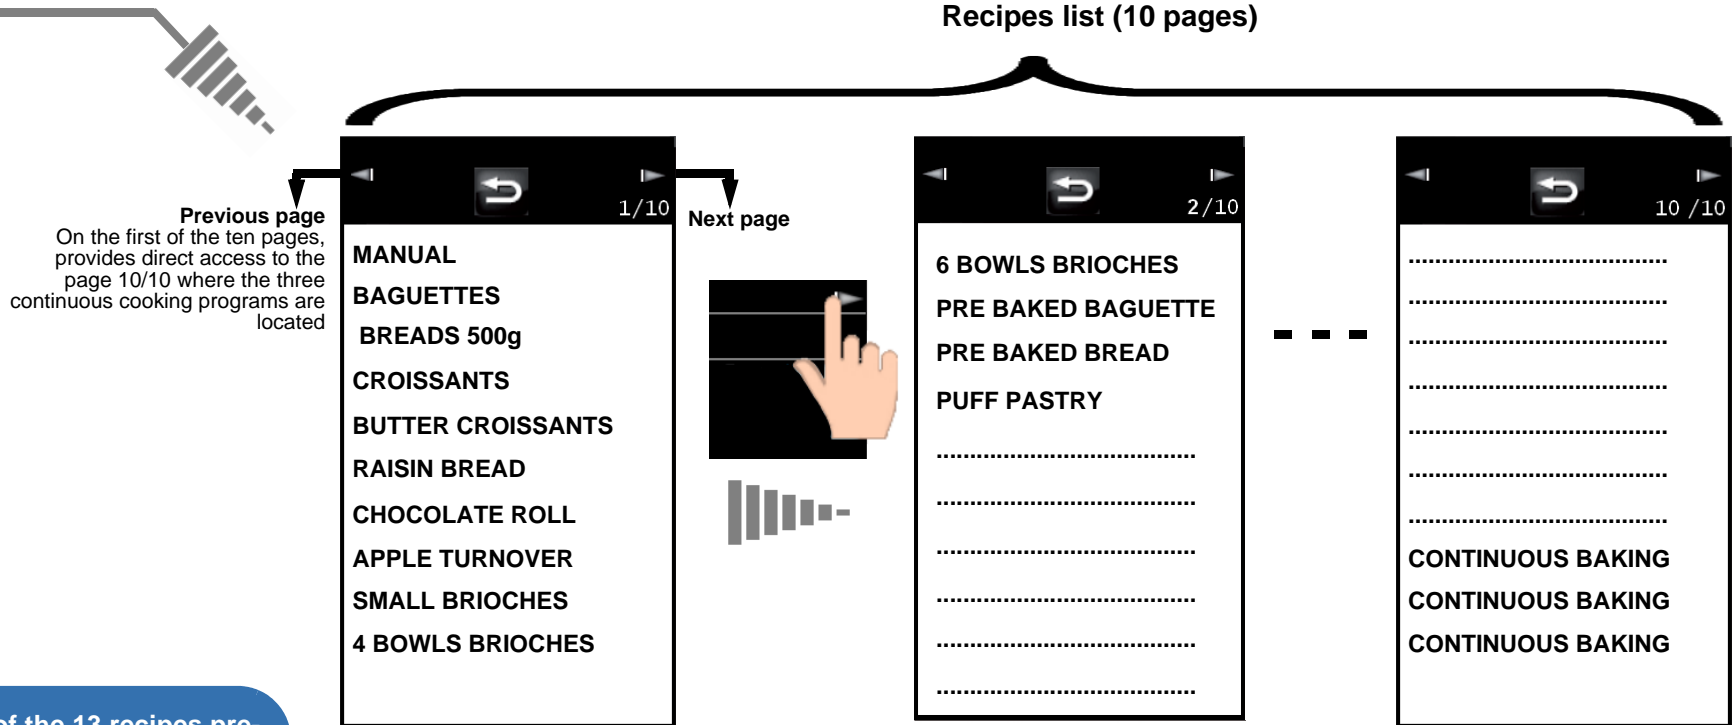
Recipes list (10 pages)

Previous page
On the first of the ten pages, provides direct access to the page 10/10 where the three continuous cooking programs are located

1/10

MANUAL
BAGUETTES
BREADS 500g
CROISSANTS
BUTTER CROISSANTS
RAISIN BREAD
CHOCOLATE ROLL
APPLE TURNOVER
SMALL BRIOCHES
4 BOWLS BRIOCHES

Next page

2/10

6 BOWLS BRIOCHES
PRE BAKED BAGUETTE
PRE BAKED BREAD
PUFF PASTRY
........................................
........................................
........................................
........................................
........................................
........................................

10 /10

........................................
........................................
........................................
........................................
........................................
........................................
........................................
CONTINUOUS BAKING
CONTINUOUS BAKING
CONTINUOUS BAKING

of the 12 recipes pre-